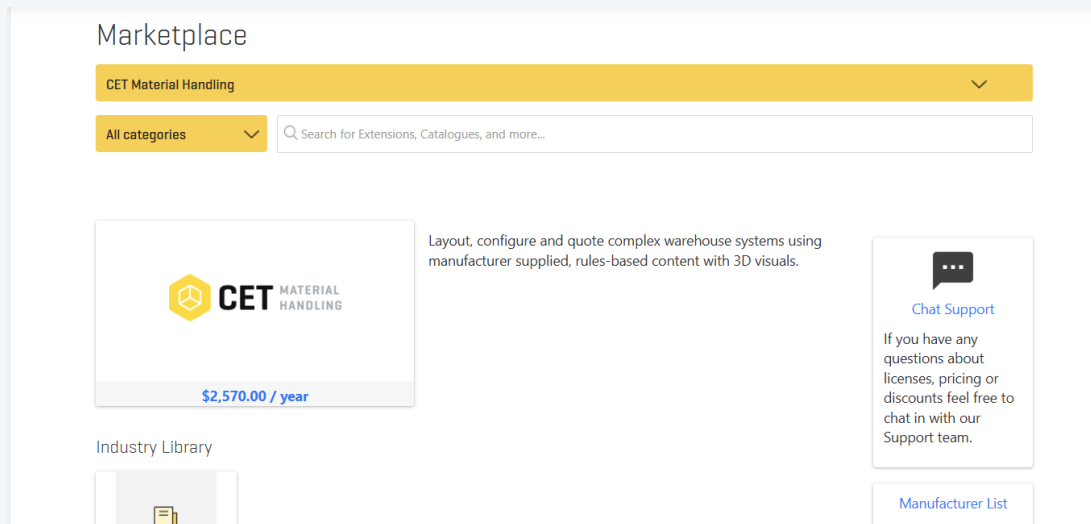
Marketplace

CET Material Handling

All categories

Search for Extensions, Catalogues, and more...

CET MATERIAL HANDLING

$2,570.00 / year

Layout, configure and quote complex warehouse systems using manufacturer supplied, rules-based content with 3D visuals.

Chat Support

If you have any questions about licenses, pricing or discounts feel free to chat in with our Support team.

Industry Library

Manufacturer List